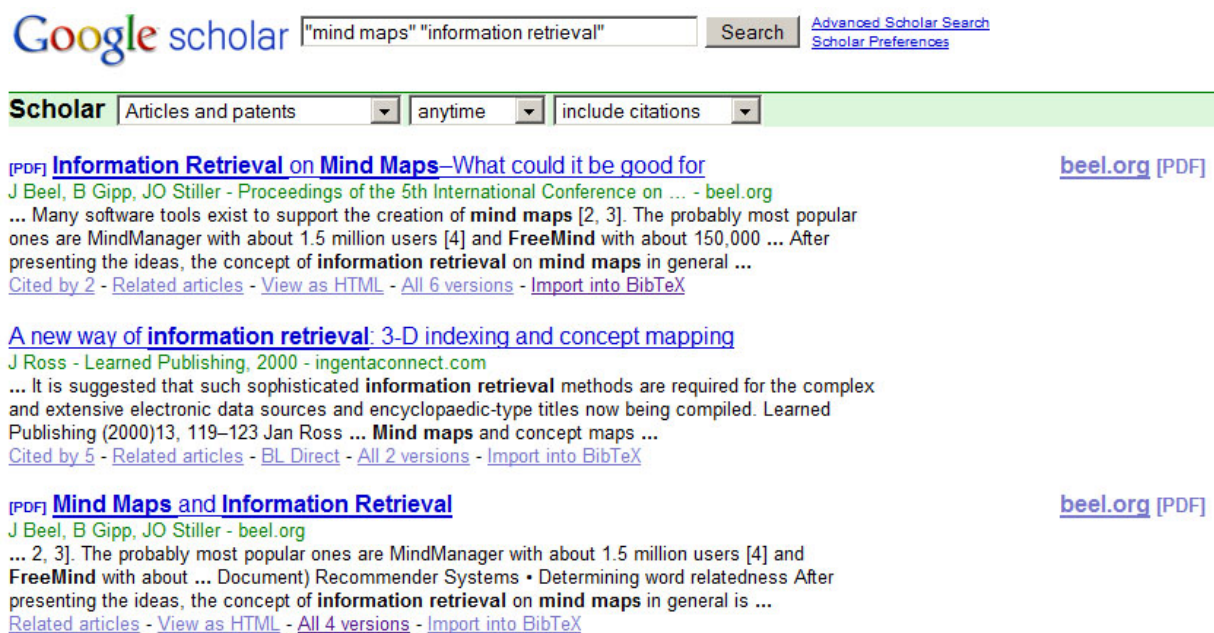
Google scholar "mind maps" "information retrieval" Search Advanced Scholar Search Scholar Preferences

Scholar Articles and patents anytime include citations

[PDF] Information Retrieval on Mind Maps–What could it be good for
J Beel, B Gipp, JO Stiller - Proceedings of the 5th International Conference on ... - beel.org
... Many software tools exist to support the creation of mind maps [2, 3]. The probably most popular ones are MindManager with about 1.5 million users [4] and FreeMind with about 150,000 ... After presenting the ideas, the concept of information retrieval on mind maps in general ...
Cited by 2 - Related articles - View as HTML - All 6 versions - Import into BibTeX

beel.org [PDF]

A new way of information retrieval: 3-D indexing and concept mapping
J Ross - Learned Publishing, 2000 - ingentaconnect.com
... It is suggested that such sophisticated information retrieval methods are required for the complex and extensive electronic data sources and encyclopaedic-type titles now being compiled. Learned Publishing (2000)13, 119–123 Jan Ross ... Mind maps and concept maps ...
Cited by 5 - Related articles - BL Direct - All 2 versions - Import into BibTeX

[PDF] Mind Maps and Information Retrieval
J Beel, B Gipp, JO Stiller - beel.org
... 2, 3]. The probably most popular ones are MindManager with about 1.5 million users [4] and FreeMind with about ... Document) Recommender Systems • Determining word relatedness After presenting the ideas, the concept of information retrieval on mind maps in general is ...
Related articles - View as HTML - All 4 versions - Import into BibTeX

beel.org [PDF]